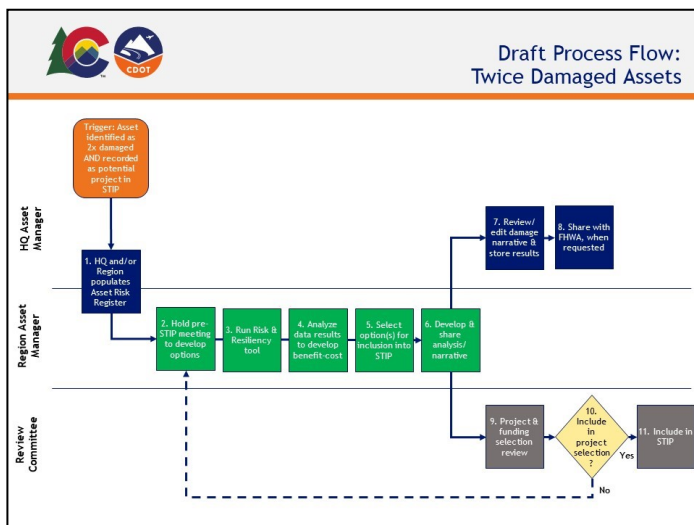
CDOT

Draft Process Flow: Twice Damaged Assets

HQ Asset Manager

Region Asset Manager

Review Committee

Trigger: Asset identified as 2x damaged AND recorded as potential project in STIP

1. HQ and/or Region populates Asset Risk Register

2. Hold pre-STIP meeting to develop options

3. Run Risk & Resiliency tool

4. Analyze data results to develop benefit-cost

5. Select option(s) for inclusion into STIP

6. Develop & share analysis/ narrative

7. Review/ edit damage narrative & store results

8. Share with FHWA, when requested

9. Project & funding selection review

10. Include in project selection?

Yes

No

11. Include in STIP